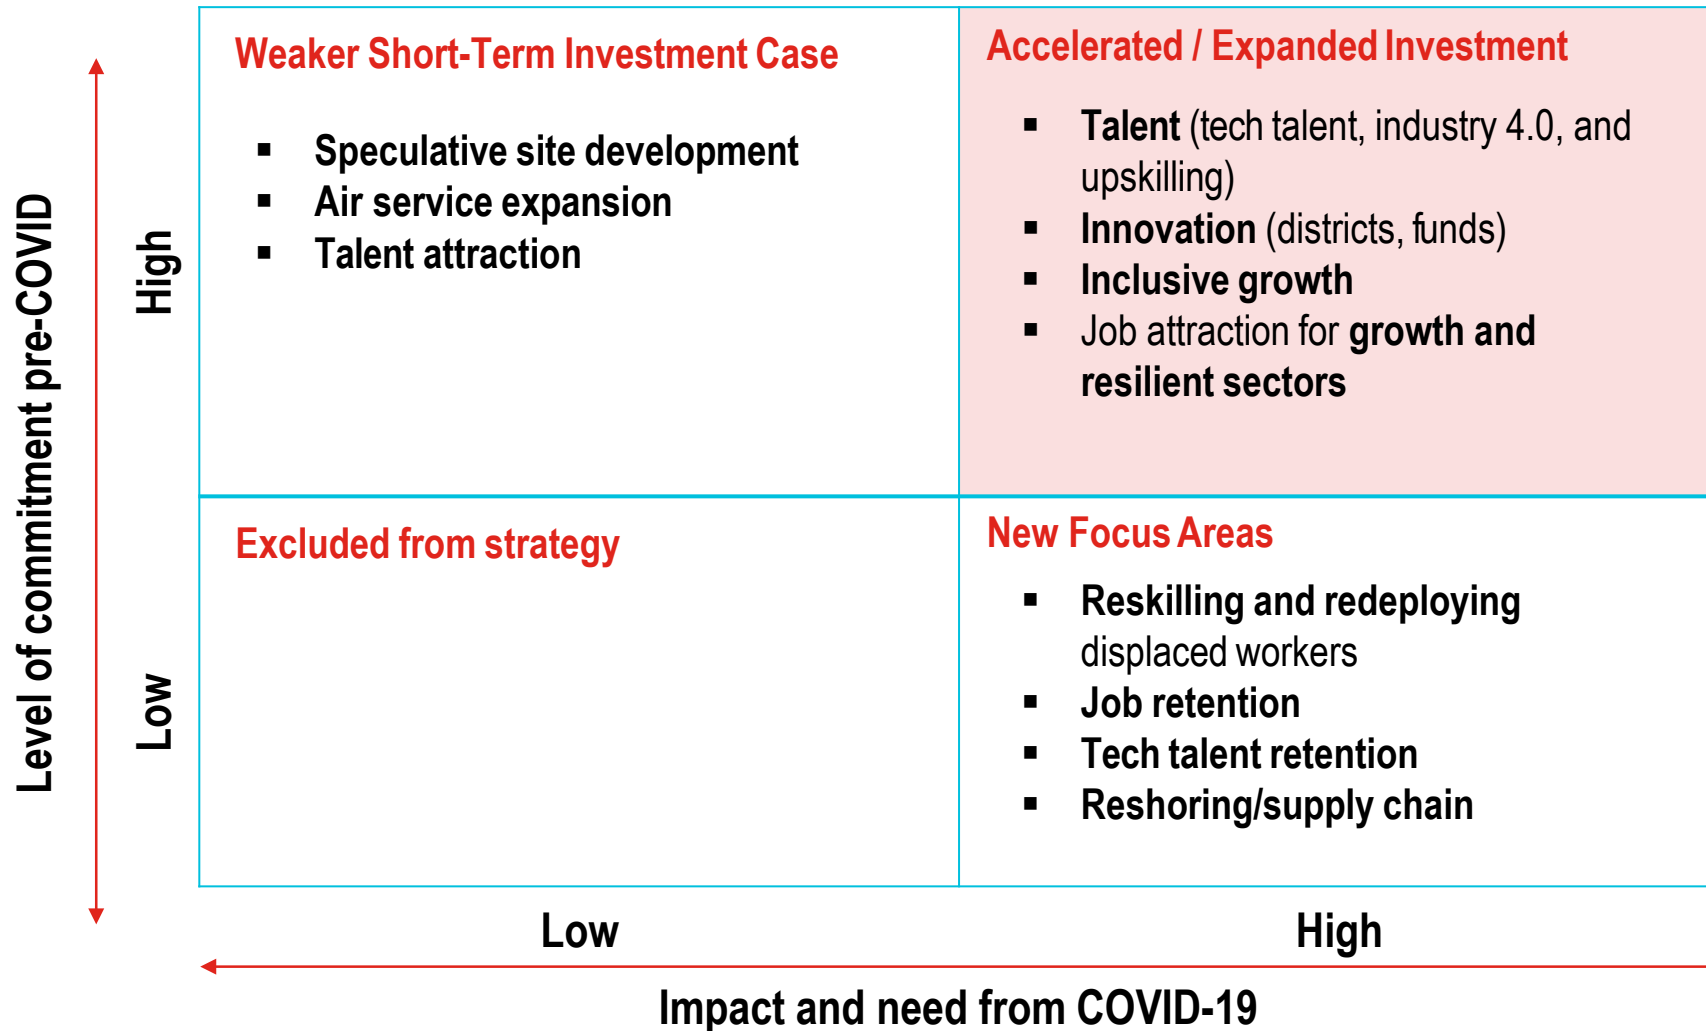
Level of commitment pre-COVID

High

Low

Weaker Short-Term Investment Case

- Speculative site development
- Air service expansion
- Talent attraction

Accelerated / Expanded Investment

- Talent (tech talent, industry 4.0, and upskilling)
- Innovation (districts, funds)
- Inclusive growth
- Job attraction for growth and resilient sectors

Excluded from strategy

New Focus Areas

- Reskilling and redeploying displaced workers
- Job retention
- Tech talent retention
- Reshoring/supply chain

Low

High

Impact and need from COVID-19